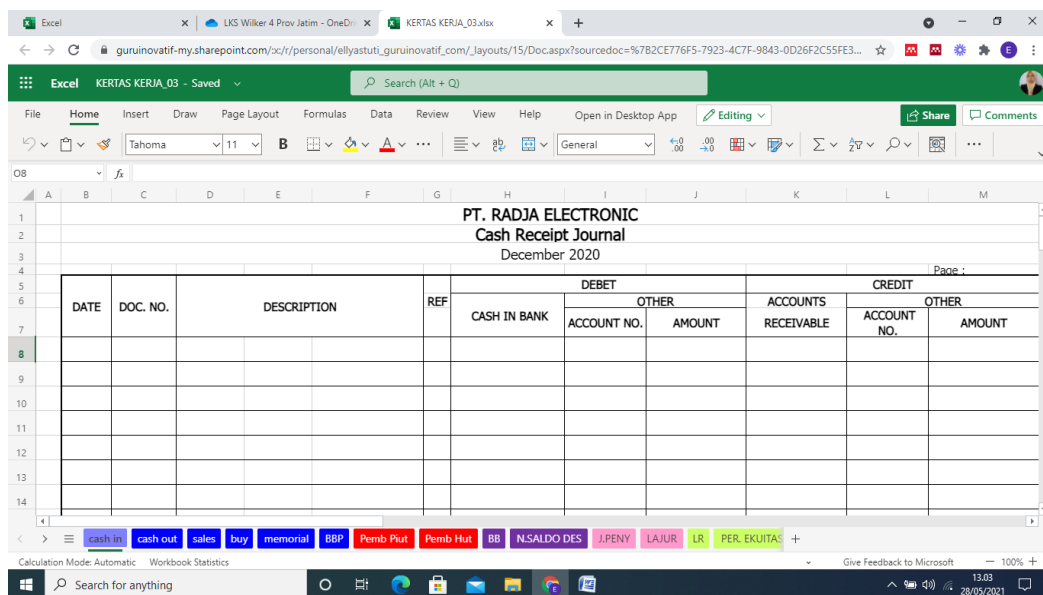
Excel | LKS Wilker 4 Prov Jatim - OneDri | KERTAS KERJA_03.xlsx

guruinovatif-my.sharepoint.com/:x:/r/personal/ellyastuti_guruinovatif_com/_layouts/15/Doc.aspx?sourcedoc=%7B2CE776F5-7923-4C7F-9843-0D26F2C55FE3...

Excel KERTAS KERJA_03 - Saved

Search (Alt + Q)

File Home Insert Draw Page Layout Formulas Data Review View Help Open in Desktop App Editing Share Comments

Tahoma 11 B General

O8 fx

A B C D E F G H I J K L M

PT. RADJA ELECTRONIC
Cash Receipt Journal
December 2020

Page :

| DATE | DOC. NO. | DESCRIPTION | REF | DEBET | | | CREDIT | | |
|---|---|---|---|---|---|---|---|---|---|
| | | | | CASH IN BANK | OTHER | | ACCOUNTS RECEIVABLE | OTHER | |
| | | | | | ACCOUNT NO. | AMOUNT | | ACCOUNT NO. | AMOUNT |
| | | | | | | | | | |

1 2 3 4 5 6 7 8 9 10 11 12 13 14

cash in | cash out | sales | buy | memorial | BBP | Pemb Piut | Pemb Hut | BB | N.SALDO DES | J.PENY | LAJUR | LR | PER. EKUITAS | +

Calculation Mode: Automatic Workbook Statistics Give Feedback to Microsoft — 100% +

Search for anything 13.03 28/05/2021